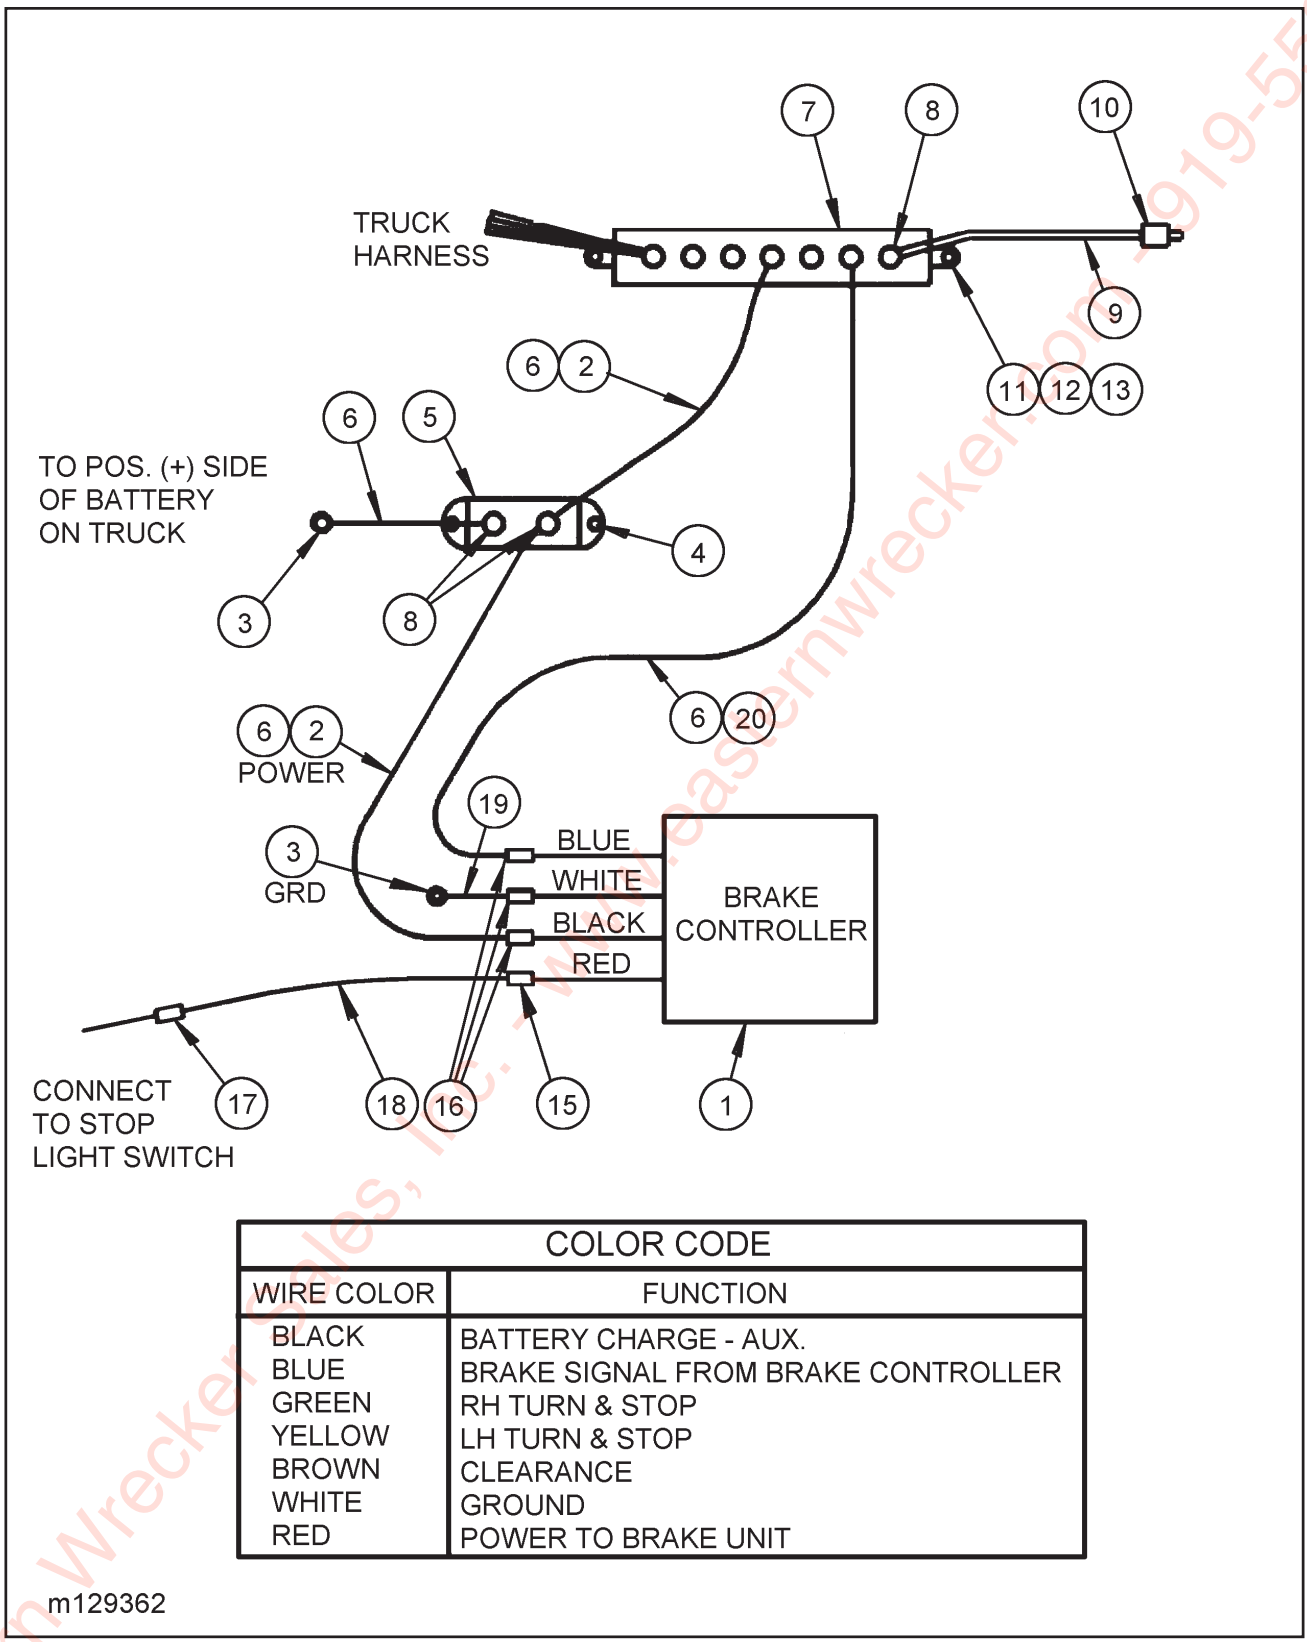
7
8
10
TRUCK HARNESS
9
6 2
11 12 13
6
5
TO POS. (+) SIDE OF BATTERY ON TRUCK
4
3
8
6 20
6 2
POWER
19
3
GRD
BLUE
WHITE
BLACK
RED
BRAKE CONTROLLER
CONNECT TO STOP LIGHT SWITCH
17
18
16
15
1

| COLOR CODE | |
|---|---|
| WIRE COLOR | FUNCTION |
| BLACK | BATTERY CHARGE - AUX. |
| BLUE | BRAKE SIGNAL FROM BRAKE CONTROLLER |
| GREEN | RH TURN & STOP |
| YELLOW | LH TURN & STOP |
| BROWN | CLEARANCE |
| WHITE | GROUND |
| RED | POWER TO BRAKE UNIT |

m129362

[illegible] Wrecker Sales, Inc. - www.easternwrecker.com - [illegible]919-55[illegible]